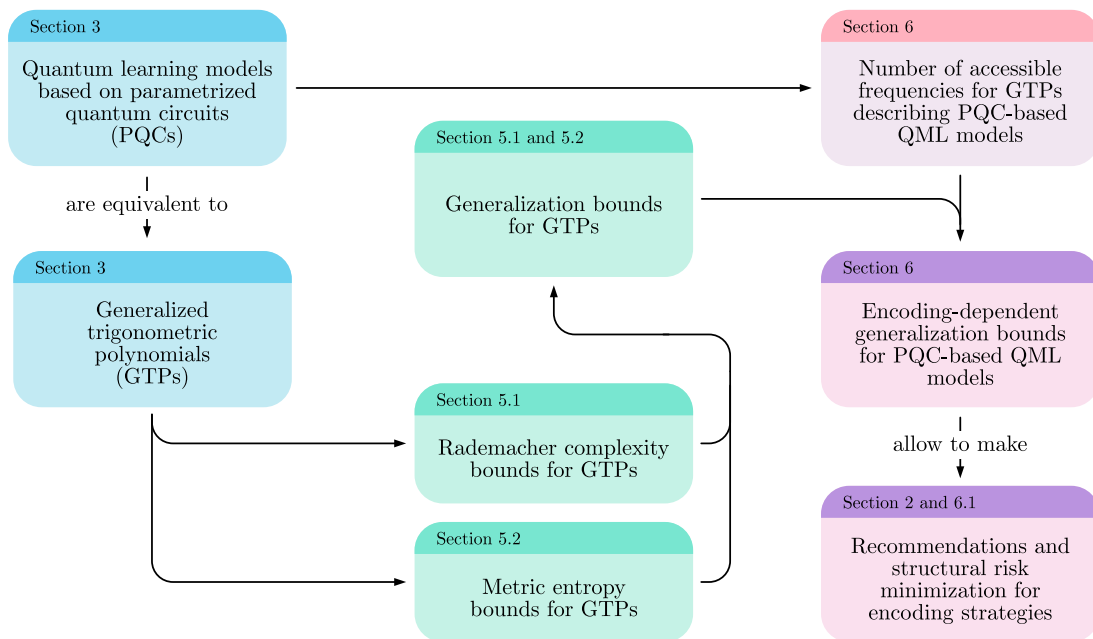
Section 3

Quantum learning models based on parametrized quantum circuits (PQCs)

are equivalent to

Section 3

Generalized trigonometric polynomials (GTPs)

Section 5.1 and 5.2

Generalization bounds for GTPs

Section 5.1

Rademacher complexity bounds for GTPs

Section 5.2

Metric entropy bounds for GTPs

Section 6

Number of accessible frequencies for GTPs describing PQC-based QML models

Section 6

Encoding-dependent generalization bounds for PQC-based QML models

allow to make

Section 2 and 6.1

Recommendations and structural risk minimization for encoding strategies